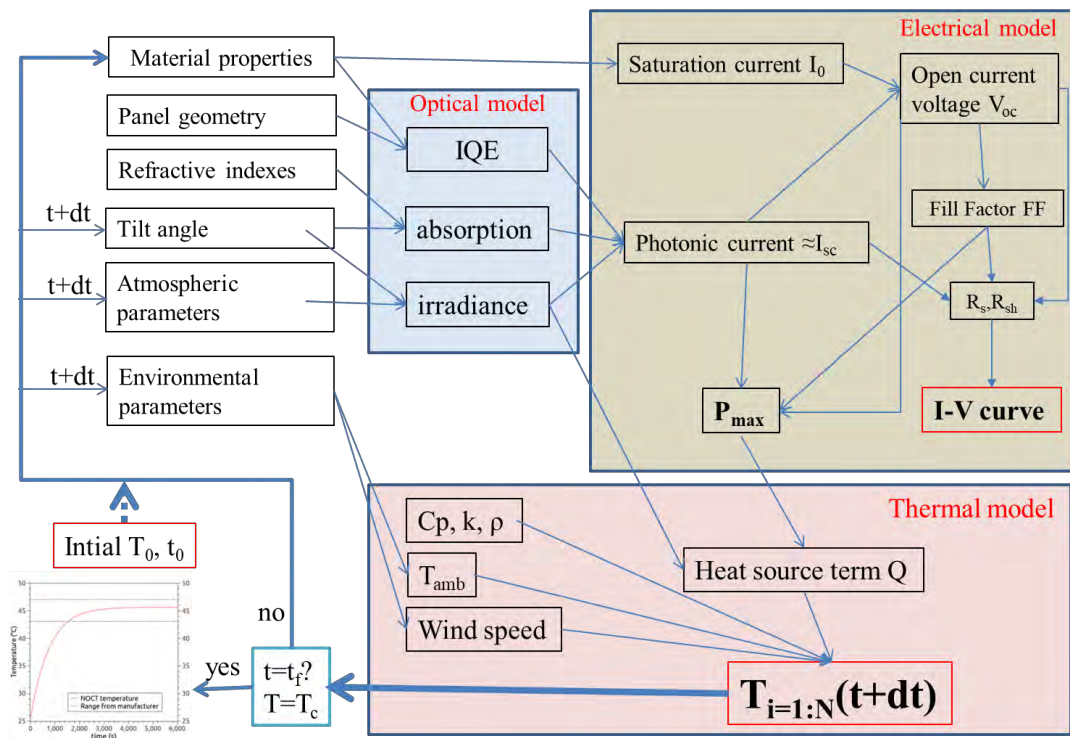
Material properties

Panel geometry

Refractive indexes

t+dt

Tilt angle

t+dt

Atmospheric parameters

t+dt

Environmental parameters

Optical model

IQE

absorption

irradiance

Electrical model

Saturation current $I_0$

Open current voltage $V_{oc}$

Fill Factor FF

Photonic current $\approx I_{sc}$

$R_s, R_{sh}$

$P_{max}$

I-V curve

Thermal model

Cp, k, ρ

$T_{amb}$

Wind speed

Heat source term Q

$T_{i=1:N}(t+dt)$

Intial $T_0$, $t_0$

no

yes

$t=t_f$?
$T=T_c$

50
45
40
35
30
25
Temperature (°C)
NOCT temperature
Range from manufacturer
0 1,000 2,000 3,000 4,000 5,000 6,000
time (s)